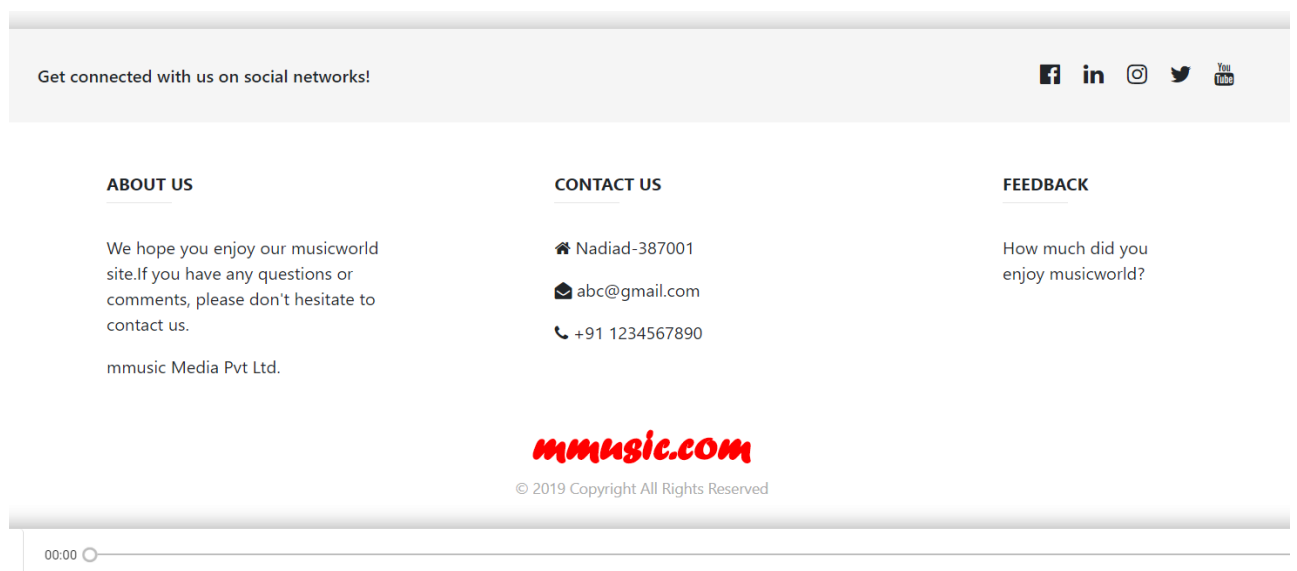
Get connected with us on social networks!

You Tube

ABOUT US

We hope you enjoy our musicworld site.If you have any questions or comments, please don't hesitate to contact us.

mmusic Media Pvt Ltd.

CONTACT US

Nadiad-387001

abc@gmail.com

+91 1234567890

FEEDBACK

How much did you enjoy musicworld?

mmusic.com

© 2019 Copyright All Rights Reserved

00:00